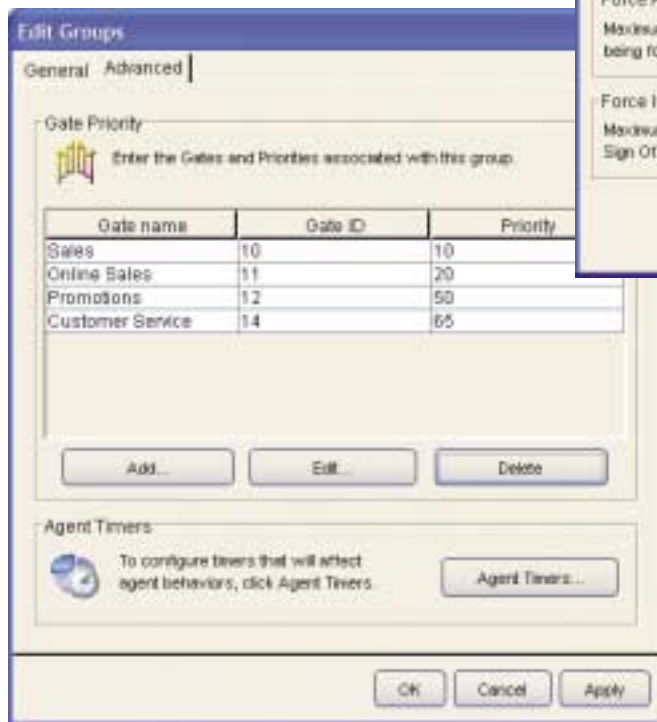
Force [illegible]

Maximu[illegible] being fo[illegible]

Force I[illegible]

Maximu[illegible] Sign Ot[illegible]

Edit Groups

General Advanced

Gate Priority

Enter the Gates and Priorities associated with this group.

| Gate name | Gate ID | Priority |
|---|---|---|
| Sales | 10 | 10 |
| Online Sales | 11 | 20 |
| Promotions | 12 | 50 |
| Customer Service | 14 | 65 |

Add... Edit... Delete

Agent Timers

To configure timers that will affect agent behaviors, click Agent Timers.

Agent Timers...

OK Cancel Apply